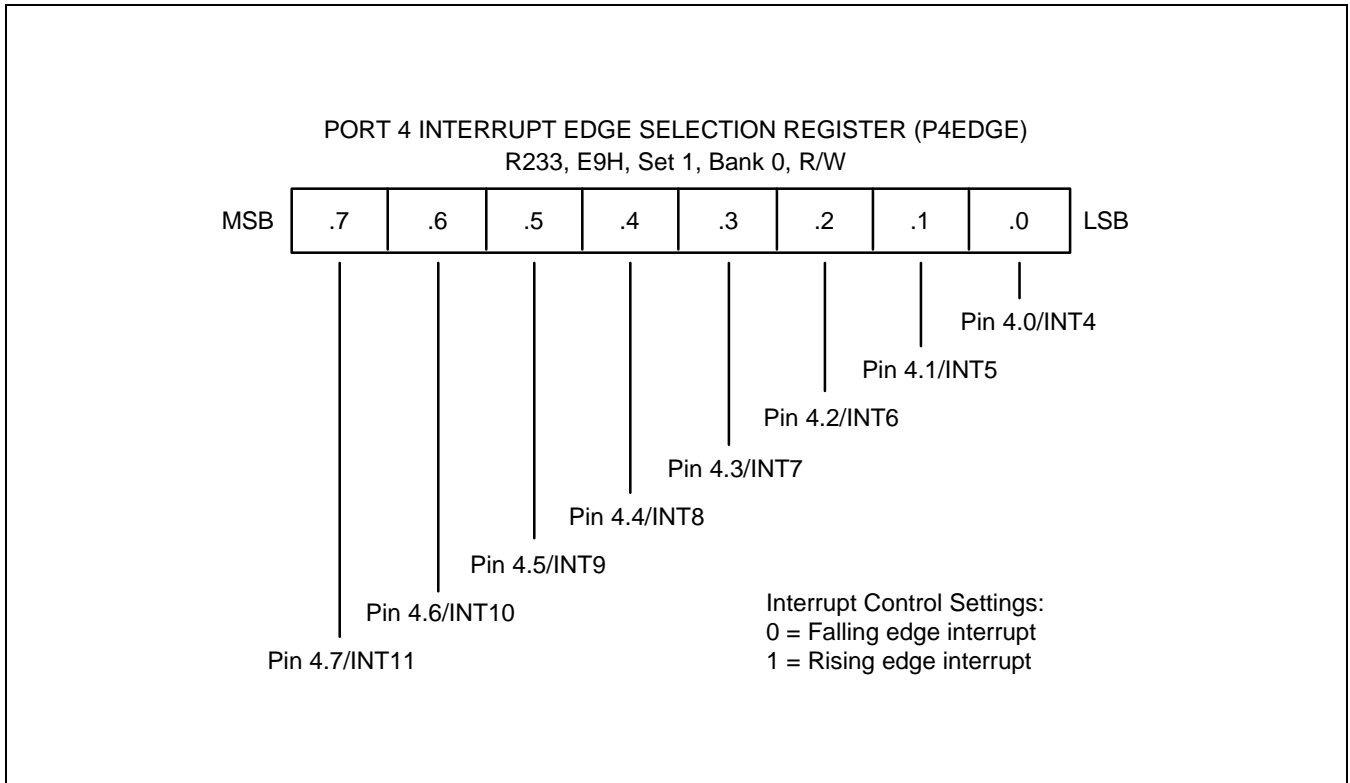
PORT 4 INTERRUPT EDGE SELECTION REGISTER (P4EDGE)
R233, E9H, Set 1, Bank 0, R/W

| MSB | .7 | .6 | .5 | .4 | .3 | .2 | .1 | .0 | LSB |
|---|---|---|---|---|---|---|---|---|---|

Pin 4.0/INT4
Pin 4.1/INT5
Pin 4.2/INT6
Pin 4.3/INT7
Pin 4.4/INT8
Pin 4.5/INT9
Pin 4.6/INT10
Pin 4.7/INT11

Interrupt Control Settings:
0 = Falling edge interrupt
1 = Rising edge interrupt